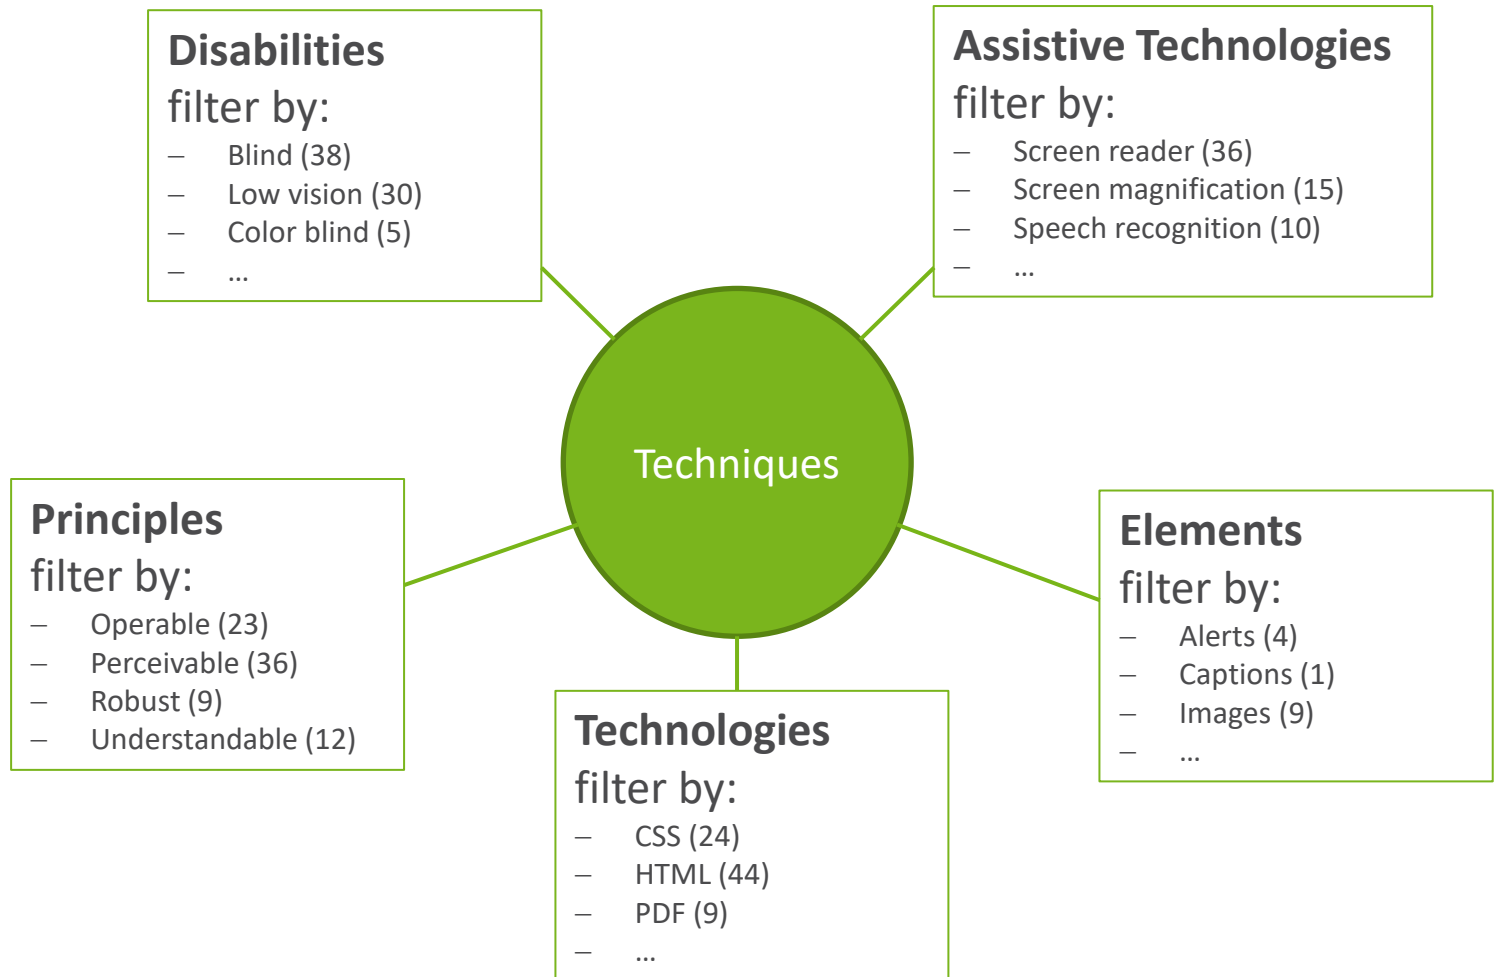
Disabilities
filter by:
– Blind (38)
– Low vision (30)
– Color blind (5)
– …

Assistive Technologies
filter by:
– Screen reader (36)
– Screen magnification (15)
– Speech recognition (10)
– …

Techniques

Principles
filter by:
– Operable (23)
– Perceivable (36)
– Robust (9)
– Understandable (12)

Elements
filter by:
– Alerts (4)
– Captions (1)
– Images (9)
– …

Technologies
filter by:
– CSS (24)
– HTML (44)
– PDF (9)
– …